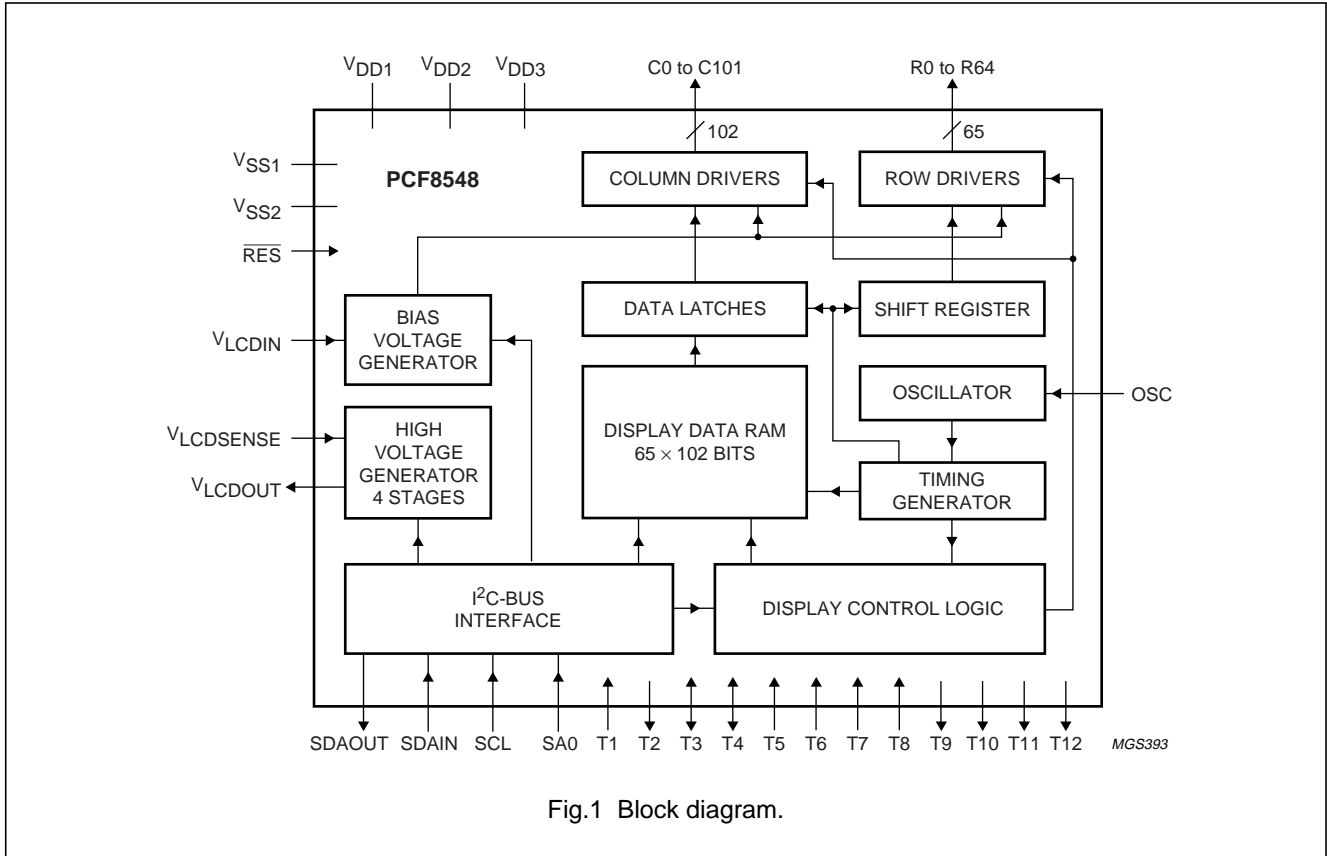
$V_{DD1}$ $V_{DD2}$ $V_{DD3}$

C0 to C101

R0 to R64

102

65

$V_{SS1}$

$V_{SS2}$

$\overline{RES}$

PCF8548

COLUMN DRIVERS

ROW DRIVERS

BIAS VOLTAGE GENERATOR

DATA LATCHES

SHIFT REGISTER

$V_{LCDIN}$

OSCILLATOR

OSC

$V_{LCDSENSE}$

HIGH VOLTAGE GENERATOR 4 STAGES

DISPLAY DATA RAM $65 \times 102$ BITS

$V_{LCDOUT}$

TIMING GENERATOR

$I^2C$-BUS INTERFACE

DISPLAY CONTROL LOGIC

SDAOUT SDAIN SCL SA0 T1 T2 T3 T4 T5 T6 T7 T8 T9 T10 T11 T12

MGS393

Fig.1 Block diagram.